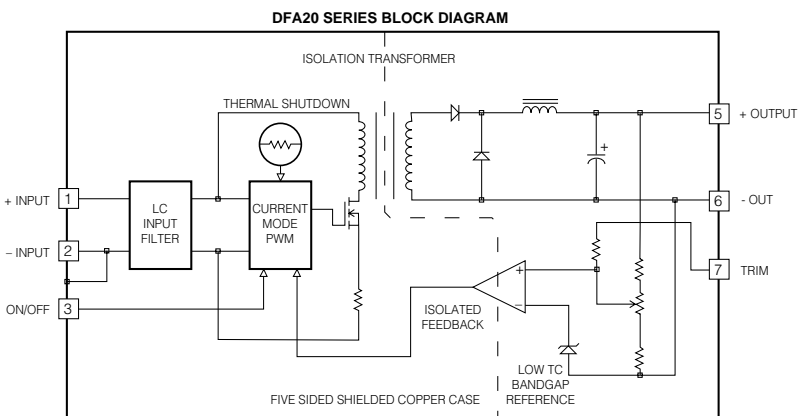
DFA20 SERIES BLOCK DIAGRAM

ISOLATION TRANSFORMER

THERMAL SHUTDOWN

5 + OUTPUT

+ INPUT 1

LC INPUT FILTER

CURRENT MODE PWM

6 - OUT

− INPUT 2

7 TRIM

ON/OFF 3

ISOLATED FEEDBACK

LOW TC BANDGAP REFERENCE

FIVE SIDED SHIELDED COPPER CASE